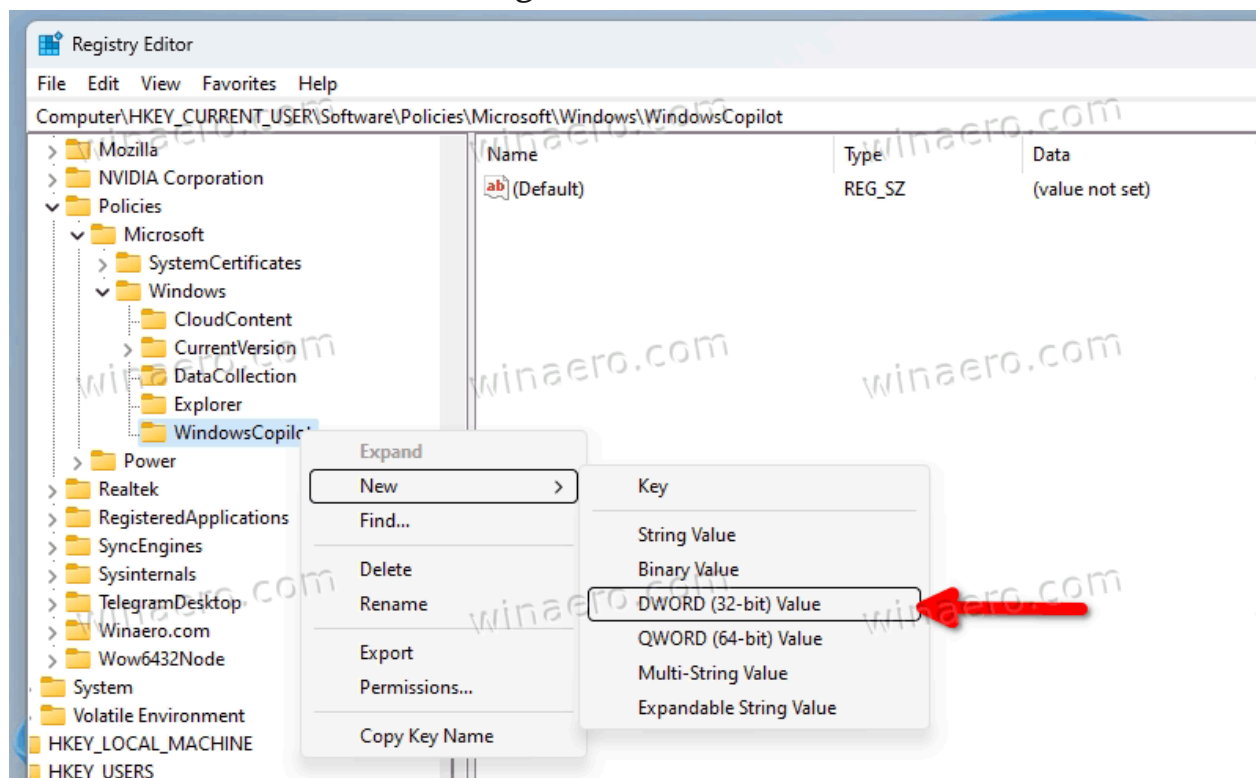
Registry Editor

File Edit View Favorites Help

Computer\HKEY_CURRENT_USER\Software\Policies\Microsoft\Windows\WindowsCopilot

Mozilla
NVIDIA Corporation
Policies
Microsoft
SystemCertificates
Windows
CloudContent
CurrentVersion
DataCollection
Explorer
WindowsCopilot
Power
Realtek
RegisteredApplications
SyncEngines
Sysinternals
TelegramDesktop
Winaero.com
Wow6432Node
System
Volatile Environment
HKEY_LOCAL_MACHINE
HKEY_USERS

| Name | Type | Data |
|---|---|---|
| (Default) | REG_SZ | (value not set) |

Expand
New
Find...
Delete
Rename
Export
Permissions...
Copy Key Name

Key
String Value
Binary Value
DWORD (32-bit) Value
QWORD (64-bit) Value
Multi-String Value
Expandable String Value

winaero.com
winaero.com
winaero.com
winaero.com
winaero.com
winaero.com
winaero.com
winaero.com